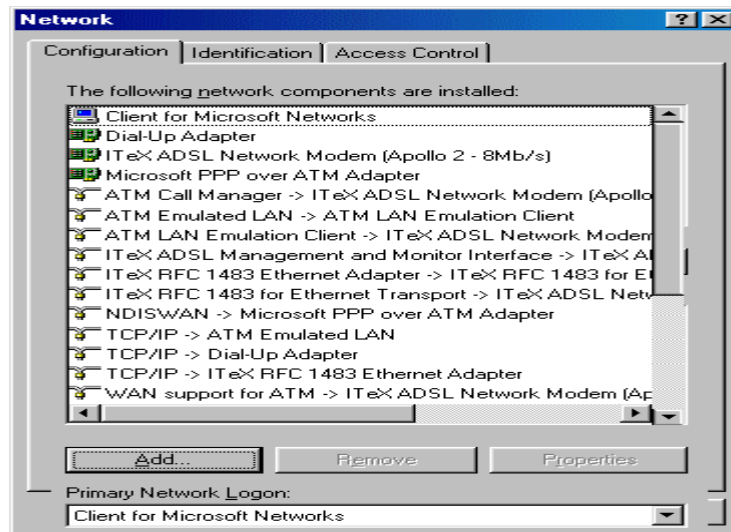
Network

Configuration | Identification | Access Control

The following network components are installed:

Client for Microsoft Networks
Dial-Up Adapter
ITeX ADSL Network Modem (Apollo 2 - 8Mb/s)
Microsoft PPP over ATM Adapter
ATM Call Manager -> ITeX ADSL Network Modem (Apollo
ATM Emulated LAN -> ATM LAN Emulation Client
ATM LAN Emulation Client -> ITeX ADSL Network Modem
ITeX ADSL Management and Monitor Interface -> ITeX A
ITeX RFC 1483 Ethernet Adapter -> ITeX RFC 1483 for E
ITeX RFC 1483 for Ethernet Transport -> ITeX ADSL Netw
NDISWAN -> Microsoft PPP over ATM Adapter
TCP/IP -> ATM Emulated LAN
TCP/IP -> Dial-Up Adapter
TCP/IP -> ITeX RFC 1483 Ethernet Adapter
WAN support for ATM -> ITeX ADSL Network Modem (Ap

Add... | Remove | Properties

Primary Network Logon:
Client for Microsoft Networks